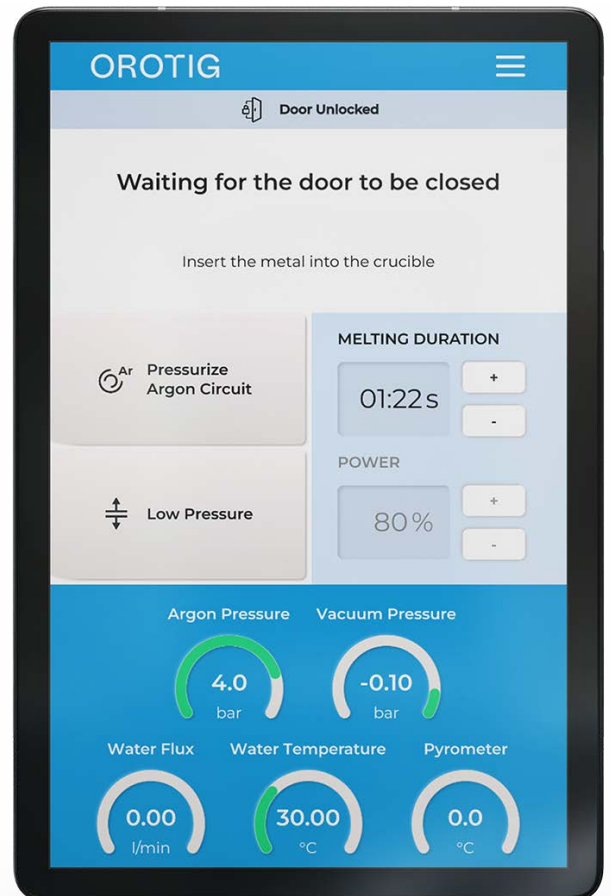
OROTIG

Door Unlocked

Waiting for the door to be closed

Insert the metal into the crucible

Ar Pressurize Argon Circuit

Low Pressure

MELTING DURATION

01:22s

+

-

POWER

80%

+

-

Argon Pressure

4.0
bar

Vacuum Pressure

-0.10
bar

Water Flux

0.00
l/min

Water Temperature

30.00
°C

Pyrometer

0.0
°C